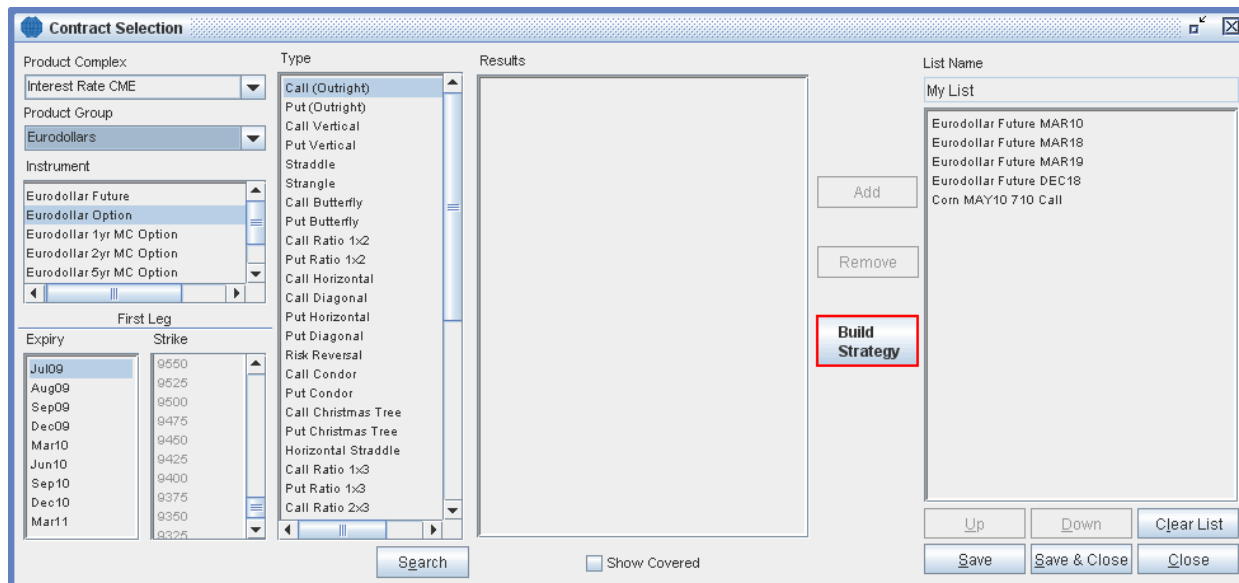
Contract Selection

Product Complex
Interest Rate CME
Product Group
Eurodollars
Instrument
Eurodollar Future
Eurodollar Option
Eurodollar 1yr MC Option
Eurodollar 2yr MC Option
Eurodollar 5yr MC Option

First Leg
Expiry
Jul09
Aug09
Sep09
Dec09
Mar10
Jun10
Sep10
Dec10
Mar11

Strike
9550
9525
9500
9475
9450
9425
9400
9375
9350
9325

Type
Call (Outright)
Put (Outright)
Call Vertical
Put Vertical
Straddle
Strangle
Call Butterfly
Put Butterfly
Call Ratio 1x2
Put Ratio 1x2
Call Horizontal
Call Diagonal
Put Horizontal
Put Diagonal
Risk Reversal
Call Condor
Put Condor
Call Christmas Tree
Put Christmas Tree
Horizontal Straddle
Call Ratio 1x3
Put Ratio 1x3
Call Ratio 2x3

Search

Results

Show Covered

Add
Remove
Build Strategy

List Name
My List
Eurodollar Future MAR10
Eurodollar Future MAR18
Eurodollar Future MAR19
Eurodollar Future DEC18
Corn MAY10 710 Call

Up
Down
Clear List
Save
Save & Close
Close